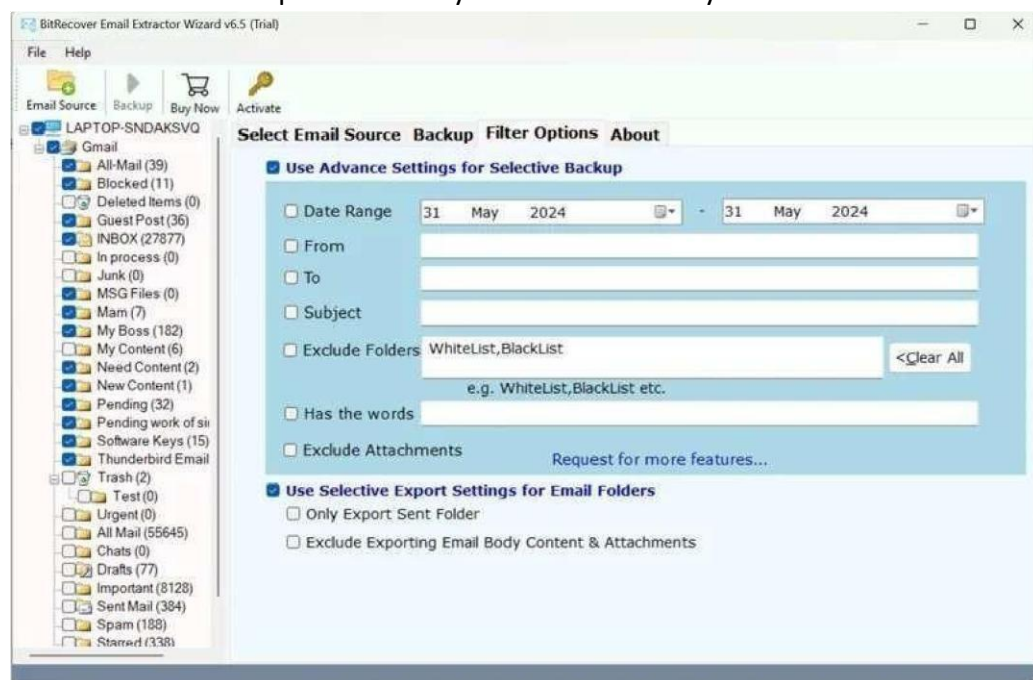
BitRecover Email Extractor Wizard v6.5 (Trial)

File Help

Email Source Backup Buy Now Activate

LAPTOP-SNDAKSVQ
Gmail
All-Mail (39)
Blocked (11)
Deleted Items (0)
Guest Post (36)
INBOX (27877)
In process (0)
Junk (0)
MSG Files (0)
Mam (7)
My Boss (182)
My Content (6)
Need Content (2)
New Content (1)
Pending (32)
Pending work of si
Software Keys (15)
Thunderbird Email
Trash (2)
Test (0)
Urgent (0)
All Mail (55645)
Chats (0)
Drafts (77)
Important (8128)
Sent Mail (384)
Spam (188)
Starred (338)

Select Email Source Backup Filter Options About

Use Advance Settings for Selective Backup

Date Range 31 May 2024 - 31 May 2024

From

To

Subject

Exclude Folders WhiteList,BlackList <Clear All

e.g. WhiteList,BlackList etc.

Has the words

Exclude Attachments

Request for more features...

Use Selective Export Settings for Email Folders

Only Export Sent Folder

Exclude Exporting Email Body Content & Attachments